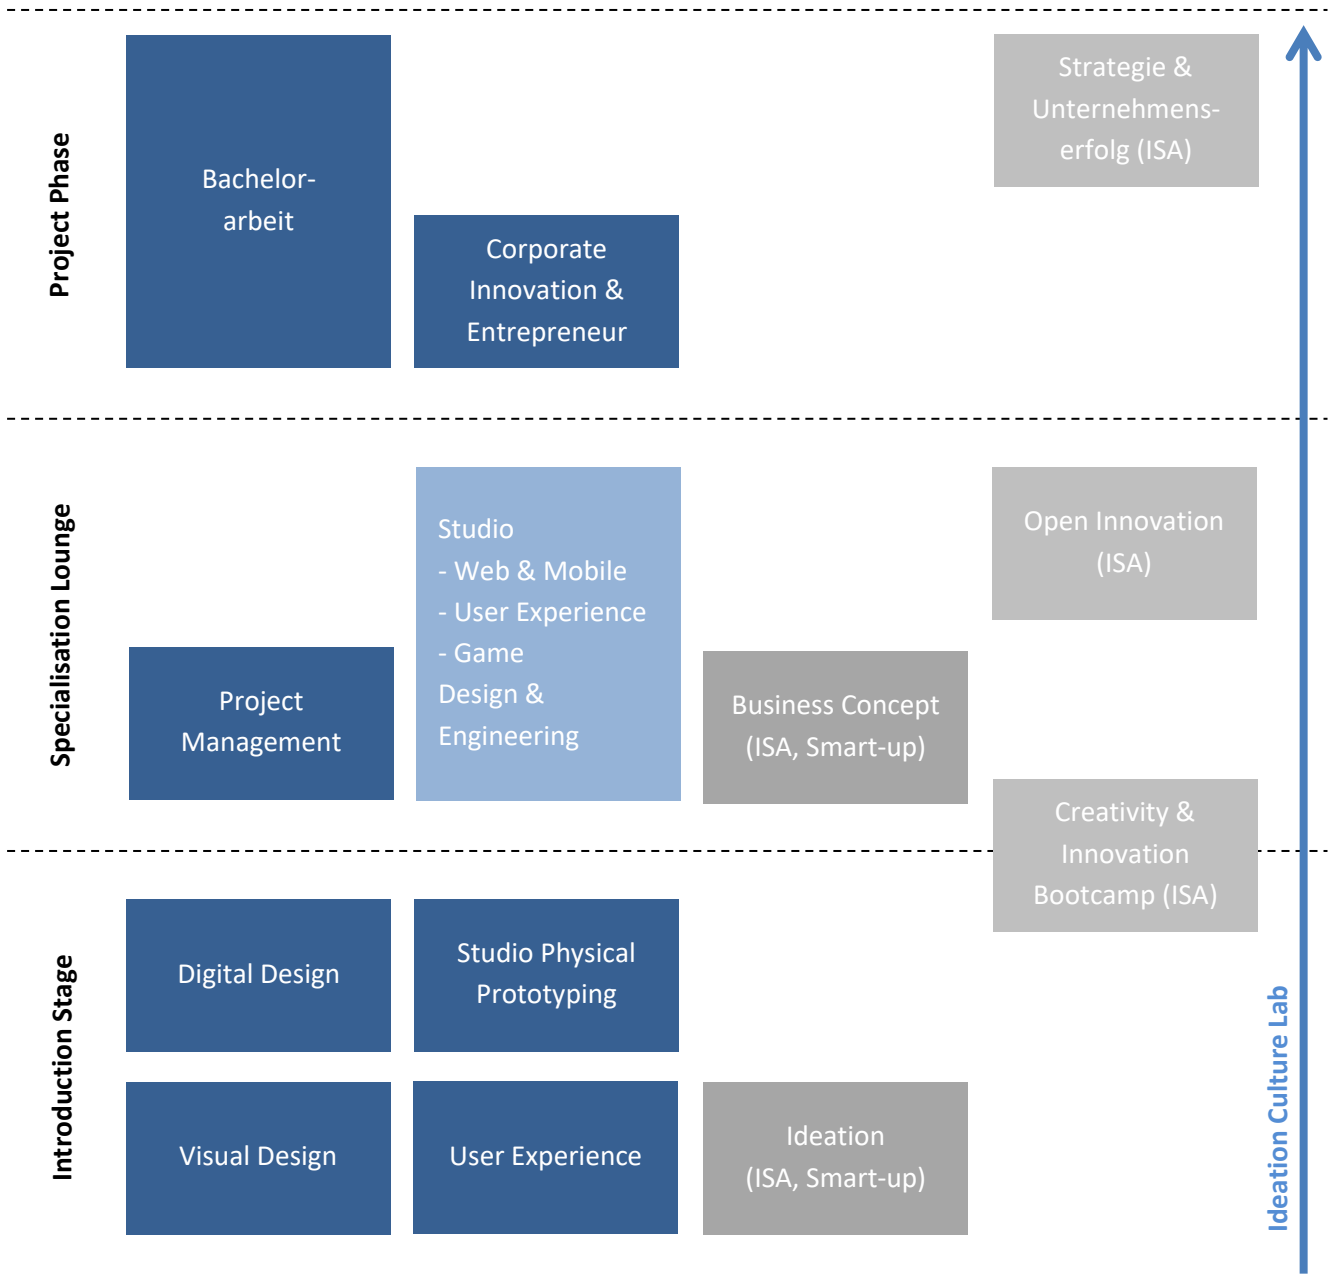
Project Phase

Bachelorarbeit

Corporate Innovation & Entrepreneur

Strategie & Unternehmenserfolg (ISA)

Specialisation Lounge

Studio
- Web & Mobile
- User Experience
- Game Design & Engineering

Open Innovation (ISA)

Project Management

Business Concept (ISA, Smart-up)

Creativity & Innovation Bootcamp (ISA)

Introduction Stage

Digital Design

Studio Physical Prototyping

Visual Design

User Experience

Ideation (ISA, Smart-up)

Ideation Culture Lab